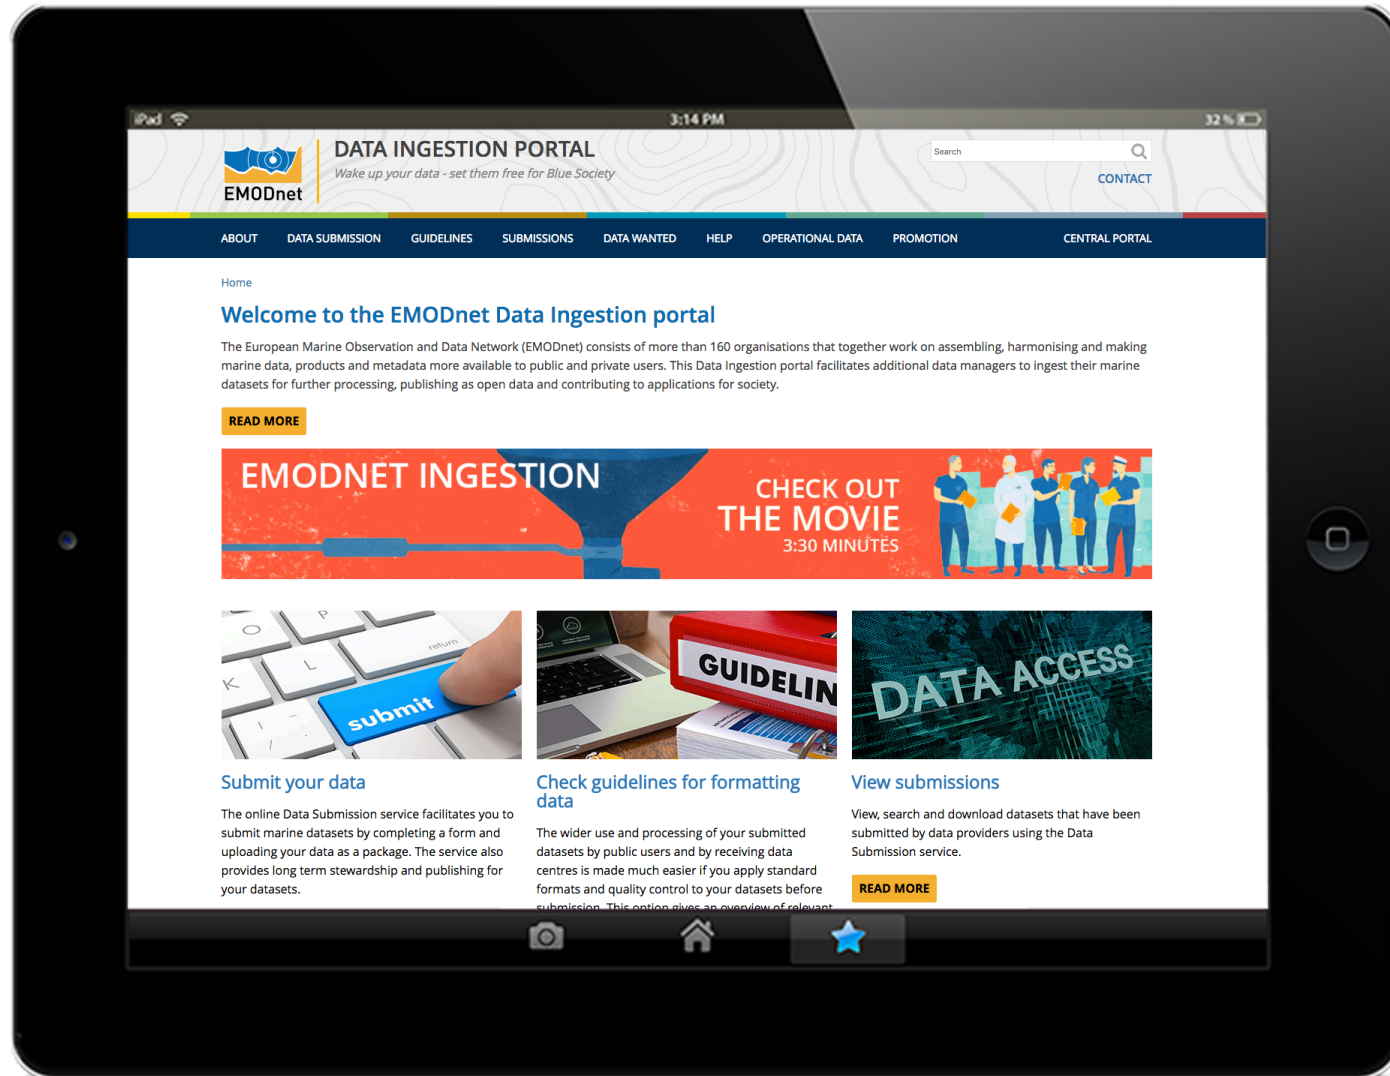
iPad 3:14 PM 32 %

EMODnet

DATA INGESTION PORTAL

Wake up your data - set them free for Blue Society

Search

CONTACT

ABOUT DATA SUBMISSION GUIDELINES SUBMISSIONS DATA WANTED HELP OPERATIONAL DATA PROMOTION CENTRAL PORTAL

Home

Welcome to the EMODnet Data Ingestion portal

The European Marine Observation and Data Network (EMODnet) consists of more than 160 organisations that together work on assembling, harmonising and making marine data, products and metadata more available to public and private users. This Data Ingestion portal facilitates additional data managers to ingest their marine datasets for further processing, publishing as open data and contributing to applications for society.

READ MORE

EMODNET INGESTION

CHECK OUT THE MOVIE 3:30 MINUTES

submit

GUIDELIN

DATA ACCESS

Submit your data

The online Data Submission service facilitates you to submit marine datasets by completing a form and uploading your data as a package. The service also provides long term stewardship and publishing for your datasets.

Check guidelines for formatting data

The wider use and processing of your submitted datasets by public users and by receiving data centres is made much easier if you apply standard formats and quality control to your datasets before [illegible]

View submissions

View, search and download datasets that have been submitted by data providers using the Data Submission service.

READ MORE